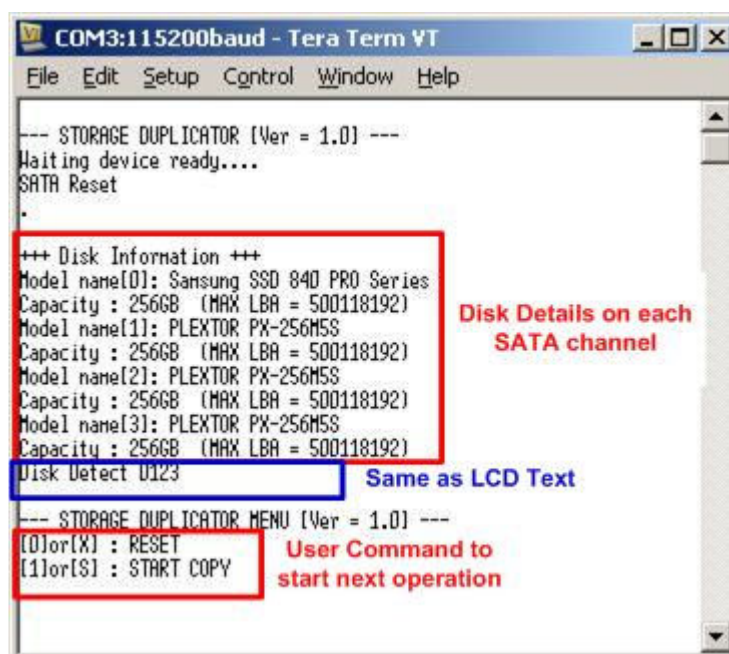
COM3:115200baud - Tera Term VT

File Edit Setup Control Window Help

--- STORAGE DUPLICATOR [Ver = 1.0] ---
Waiting device ready....
SATA Reset
.

+++ Disk Information +++
Model name[0]: Samsung SSD 840 PRO Series
Capacity : 256GB (MAX LBA = 500118192)
Model name[1]: PLEXTOR PX-256M5S
Capacity : 256GB (MAX LBA = 500118192)
Model name[2]: PLEXTOR PX-256M5S
Capacity : 256GB (MAX LBA = 500118192)
Model name[3]: PLEXTOR PX-256M5S
Capacity : 256GB (MAX LBA = 500118192)

Disk Details on each SATA channel

Disk Detect 0123

Same as LCD Text

--- STORAGE DUPLICATOR MENU [Ver = 1.0] ---
[0]or[X] : RESET
[1]or[S] : START COPY

User Command to start next operation